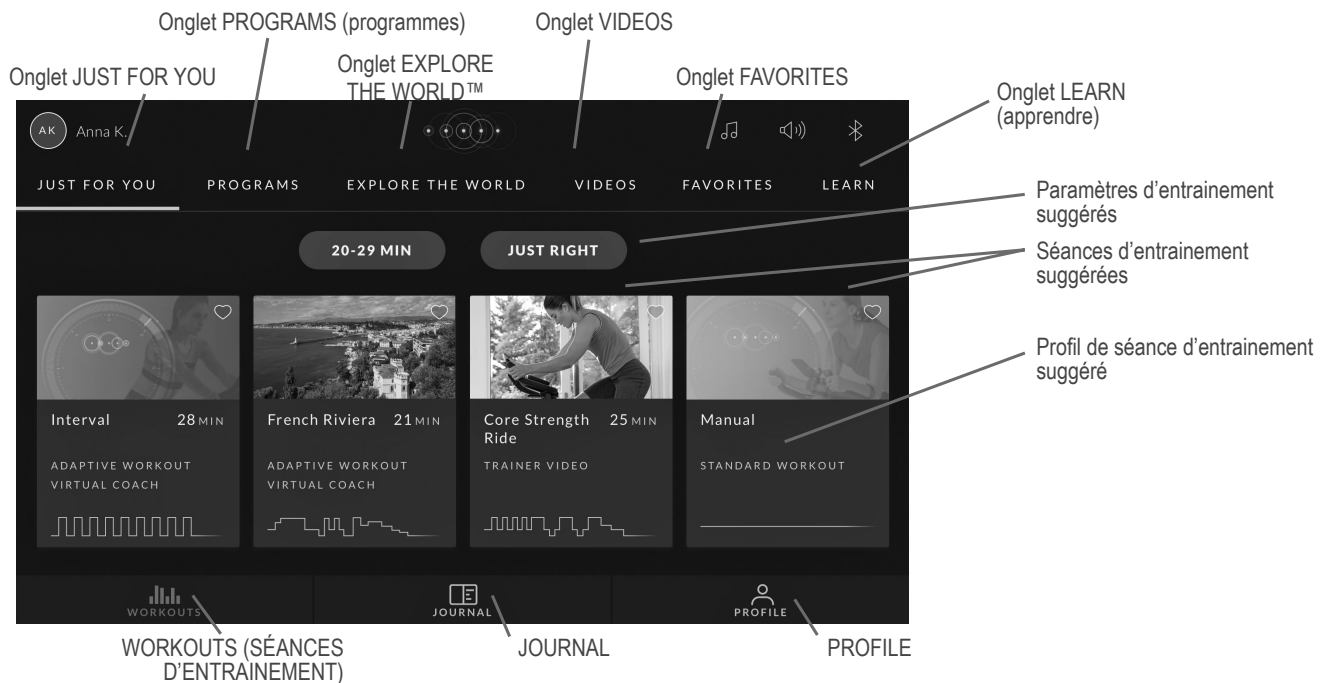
Onglet PROGRAMS (programmes)

Onglet VIDEOS

Onglet JUST FOR YOU

Onglet EXPLORE THE WORLD™

Onglet FAVORITES

Onglet LEARN (apprendre)

AK Anna K.

JUST FOR YOU PROGRAMS EXPLORE THE WORLD VIDEOS FAVORITES LEARN

Paramètres d'entrainement suggérés

20-29 MIN

JUST RIGHT

Séances d'entrainement suggérées

Profil de séance d'entrainement suggéré

Interval 28 MIN
ADAPTIVE WORKOUT
VIRTUAL COACH

French Riviera 21 MIN
ADAPTIVE WORKOUT
VIRTUAL COACH

Core Strength Ride 25 MIN
TRAINER VIDEO

Manual
STANDARD WORKOUT

WORKOUTS

JOURNAL

PROFILE

WORKOUTS (SÉANCES D'ENTRAINEMENT)

JOURNAL

PROFILE